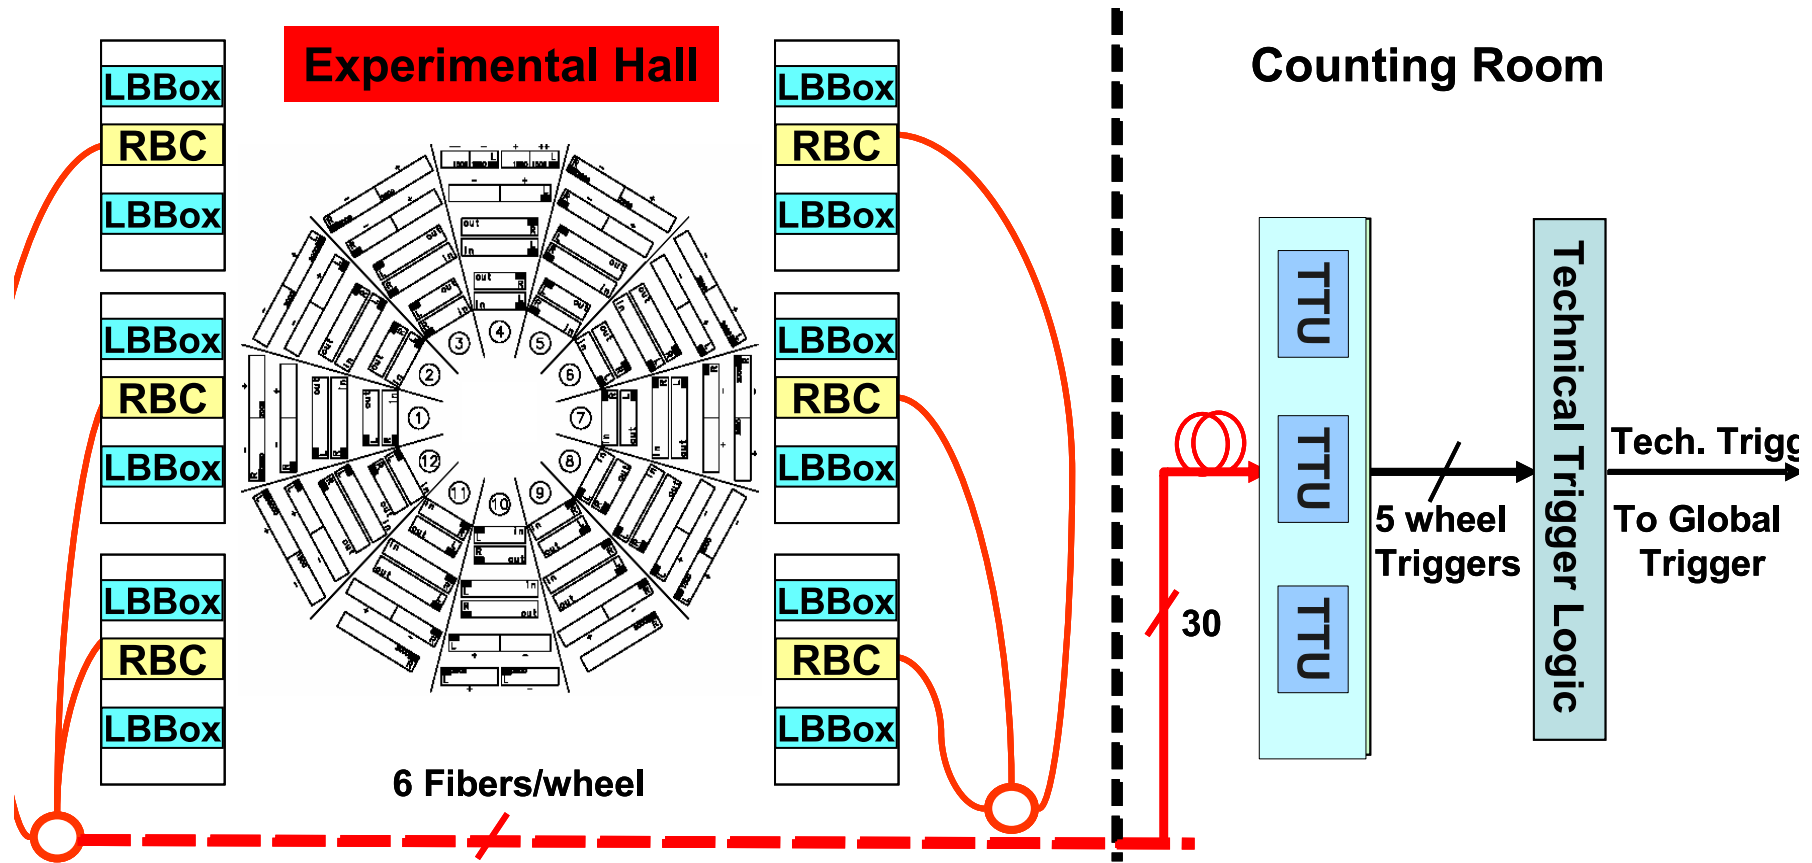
Experimental Hall

LBBox
RBC
LBBox

LBBox
RBC
LBBox

LBBox
RBC
LBBox

LBBox
RBC
LBBox

LBBox
RBC
LBBox

LBBox
RBC
LBBox

1 2 3 4 5 6 7 8 9 10 11 12

6 Fibers/wheel

Counting Room

30

TTU
TTU
TTU

5 wheel Triggers

Technical Trigger Logic

Tech. Trigg

To Global Trigger